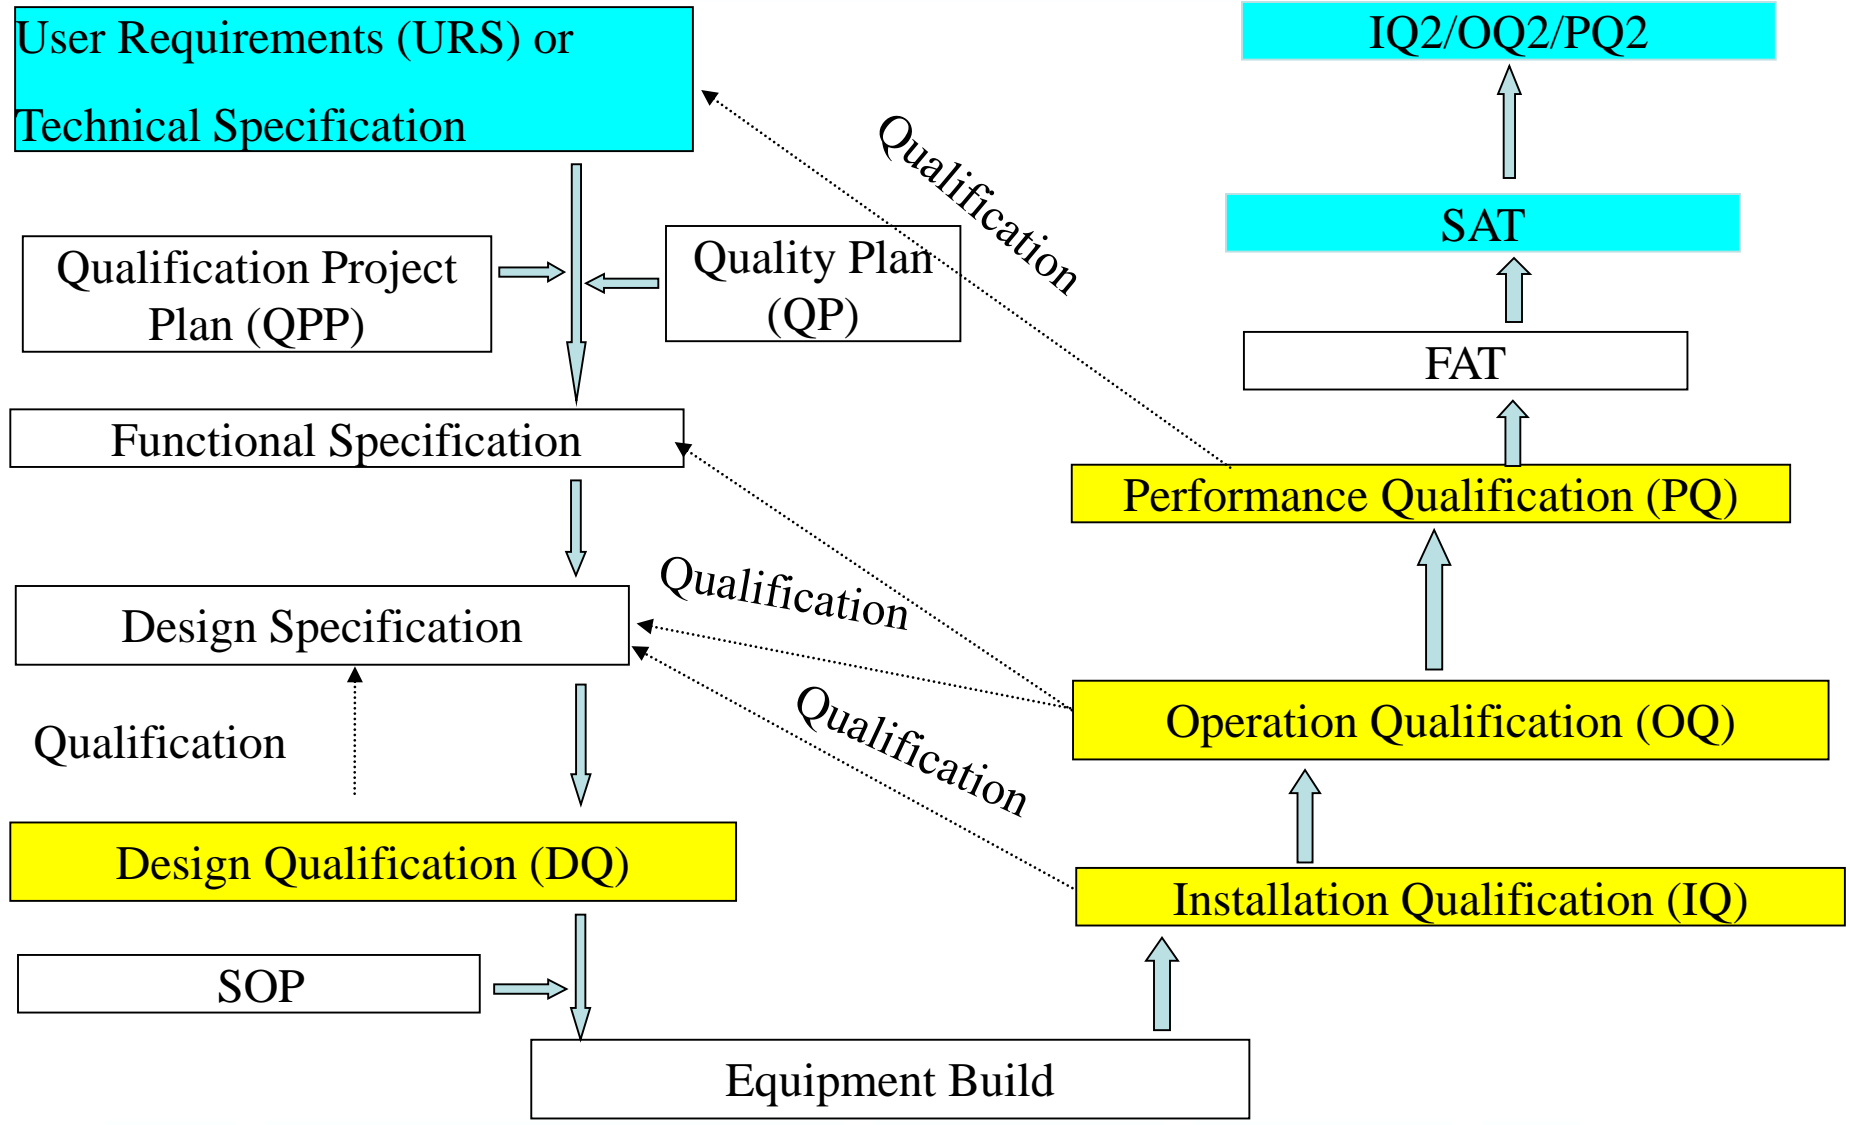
User Requirements (URS) or

Technical Specification

IQ2/OQ2/PQ2

Qualification

SAT

Qualification Project Plan (QPP)

Quality Plan (QP)

FAT

Functional Specification

Performance Qualification (PQ)

Qualification

Design Specification

Qualification

Operation Qualification (OQ)

Qualification

Design Qualification (DQ)

Installation Qualification (IQ)

SOP

Equipment Build